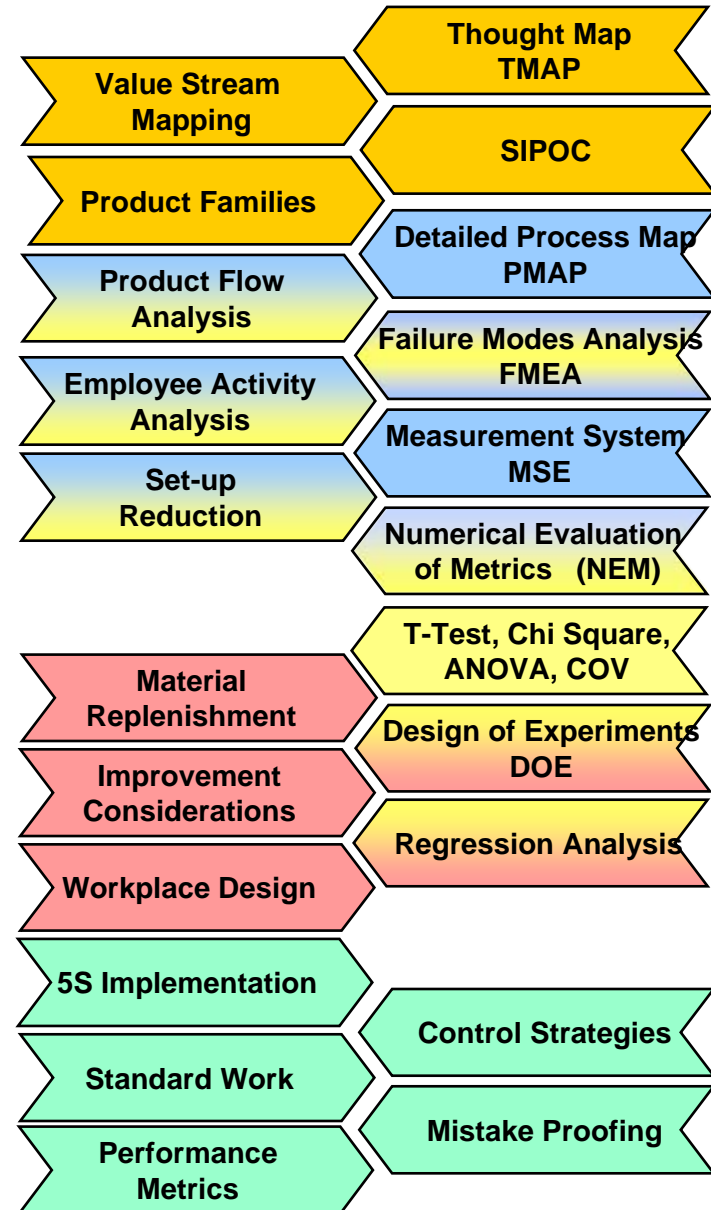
Thought Map TMAP

Value Stream Mapping

SIPOC

Product Families

Detailed Process Map PMAP

Product Flow Analysis

Failure Modes Analysis FMEA

Employee Activity Analysis

Measurement System MSE

Set-up Reduction

Numerical Evaluation of Metrics (NEM)

T-Test, Chi Square, ANOVA, COV

Material Replenishment

Design of Experiments DOE

Improvement Considerations

Regression Analysis

Workplace Design

5S Implementation

Control Strategies

Standard Work

Mistake Proofing

Performance Metrics